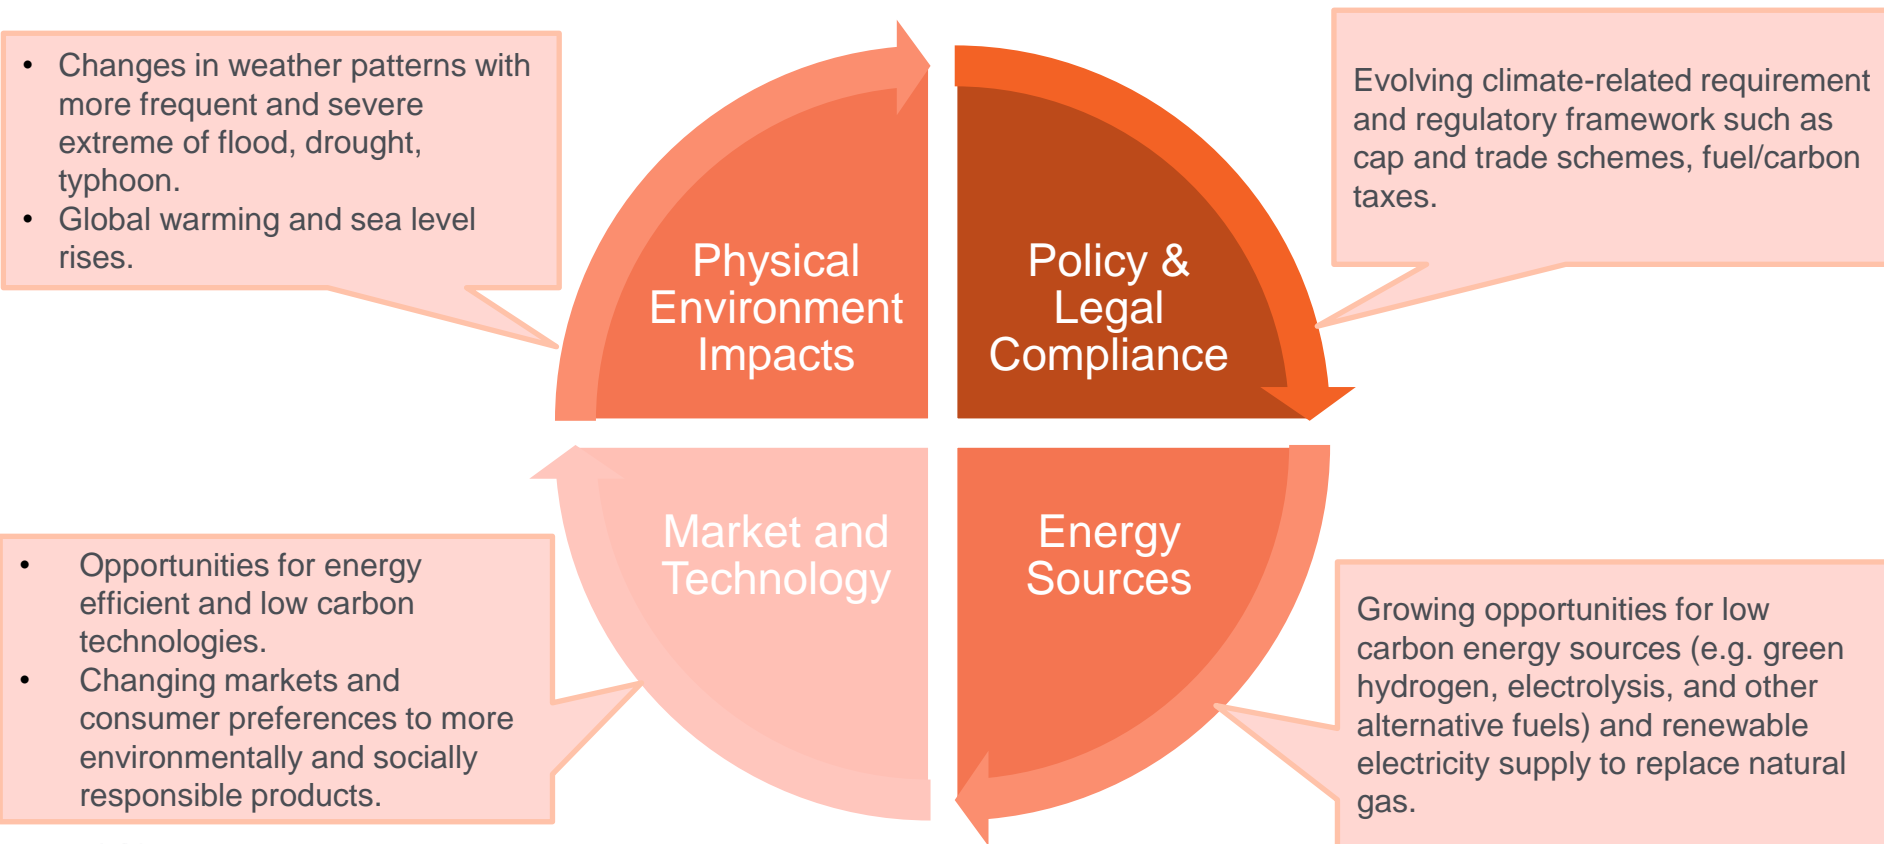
- Changes in weather patterns with more frequent and severe extreme of flood, drought, typhoon.
- Global warming and sea level rises.

Physical Environment Impacts

Policy & Legal Compliance

Evolving climate-related requirement and regulatory framework such as cap and trade schemes, fuel/carbon taxes.

Market and Technology

Energy Sources

- Opportunities for energy efficient and low carbon technologies.
- Changing markets and consumer preferences to more environmentally and socially responsible products.

Growing opportunities for low carbon energy sources (e.g. green hydrogen, electrolysis, and other alternative fuels) and renewable electricity supply to replace natural gas.